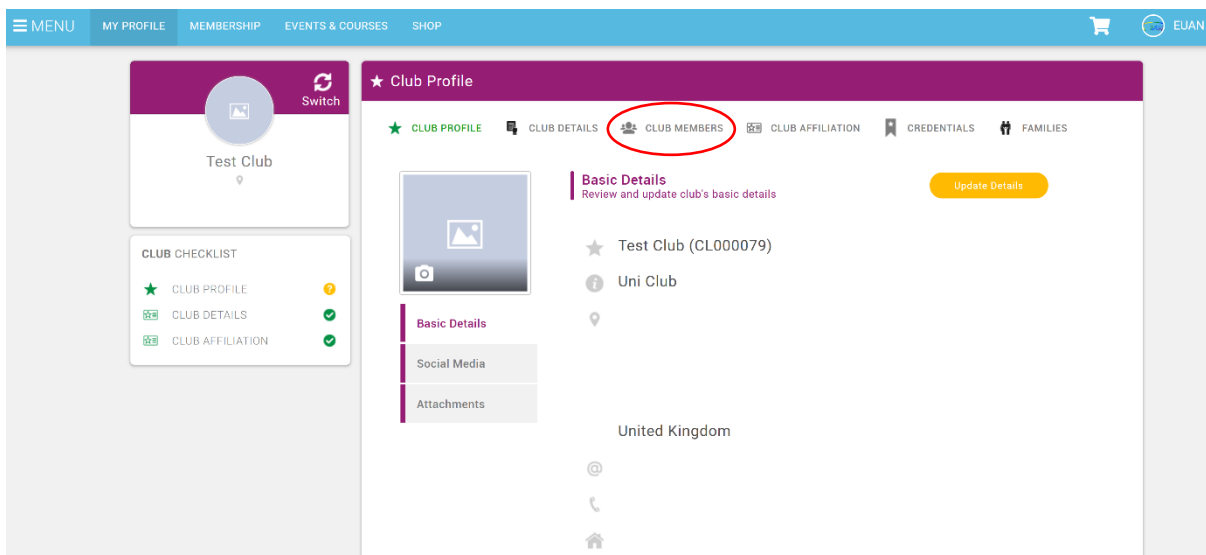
MENU MY PROFILE MEMBERSHIP EVENTS & COURSES SHOP EUAN

Switch

Test Club

CLUB CHECKLIST

CLUB PROFILE
CLUB DETAILS
CLUB AFFILIATION

★ Club Profile

CLUB PROFILE CLUB DETAILS CLUB MEMBERS CLUB AFFILIATION CREDENTIALS FAMILIES

Basic Details
Review and update club's basic details

Update Details

Basic Details
Social Media
Attachments

Test Club (CL000079)

Uni Club

United Kingdom